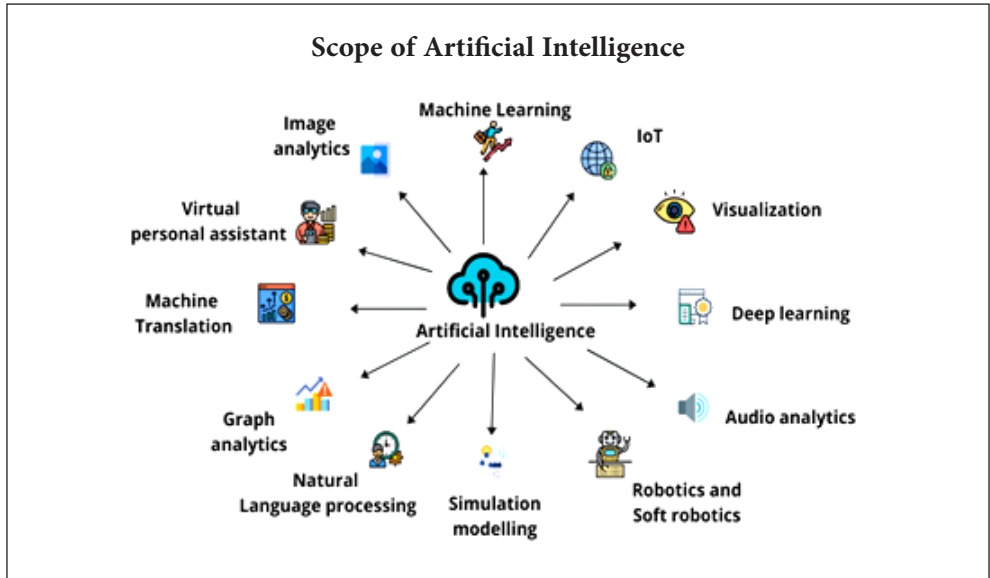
Scope of Artificial Intelligence

Machine Learning

Image analytics

IoT

Virtual personal assistant

Visualization

Machine Translation

Artificial Intelligence

Deep learning

Graph analytics

Audio analytics

Natural Language processing

Simulation modelling

Robotics and Soft robotics